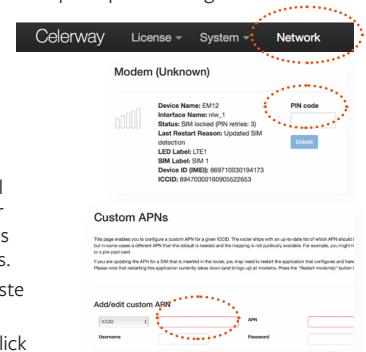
Celerway License ▾ System ▾ Network

Modem (Unknown)

Device Name: EM12
Interface Name: nlw_1
Status: SIM locked (PIN retries: 3)
Last Restart Reason: Updated SIM detection
LED Label: LTE1
SIM Label: SIM 1
Device ID (IMEI): 869710030194173
ICCID: 89470000160905522653

PIN code

Unlock

Custom APNs

This page enables you to configure a custom APN for a given ICCID. The router ships with an up-to-date list of which APN should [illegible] but in some cases a different APN than the default is needed and the mapping is not publically available. For example, you might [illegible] or a pre-paid card.

If you are updating the APN for a SIM that is inserted in the router, you may need to restart the application that configures and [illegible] Please note that restarting this application currently takes down (and brings up) all modems. Press the "Restart modem(s)" button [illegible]

Add/edit custom APN

ICCID

APN

Username

Password